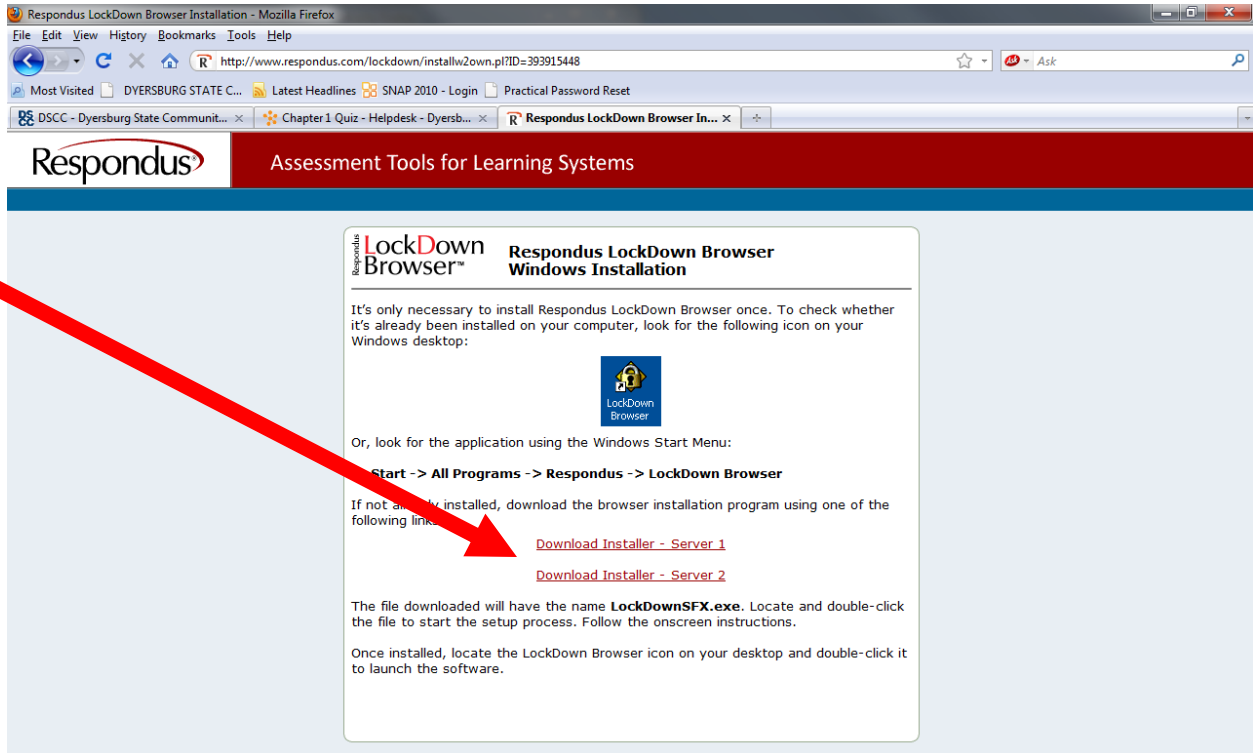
Respondus LockDown Browser Installation - Mozilla Firefox

File Edit View History Bookmarks Tools Help

http://www.respondus.com/lockdown/installw2own.pl?ID=393915448

Ask

Most Visited DYERSBURG STATE C... Latest Headlines SNAP 2010 - Login Practical Password Reset

DSCC - Dyersburg State Communit... Chapter 1 Quiz - Helpdesk - Dyersb... Respondus LockDown Browser In...

Respondus

Assessment Tools for Learning Systems

Respondus LockDown Browser™

Respondus LockDown Browser Windows Installation

It's only necessary to install Respondus LockDown Browser once. To check whether it's already been installed on your computer, look for the following icon on your Windows desktop:

LockDown Browser

Or, look for the application using the Windows Start Menu:

Start -> All Programs -> Respondus -> LockDown Browser

If not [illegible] installed, download the browser installation program using one of the following link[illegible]

Download Installer - Server 1

Download Installer - Server 2

The file downloaded will have the name LockDownSFX.exe. Locate and double-click the file to start the setup process. Follow the onscreen instructions.

Once installed, locate the LockDown Browser icon on your desktop and double-click it to launch the software.